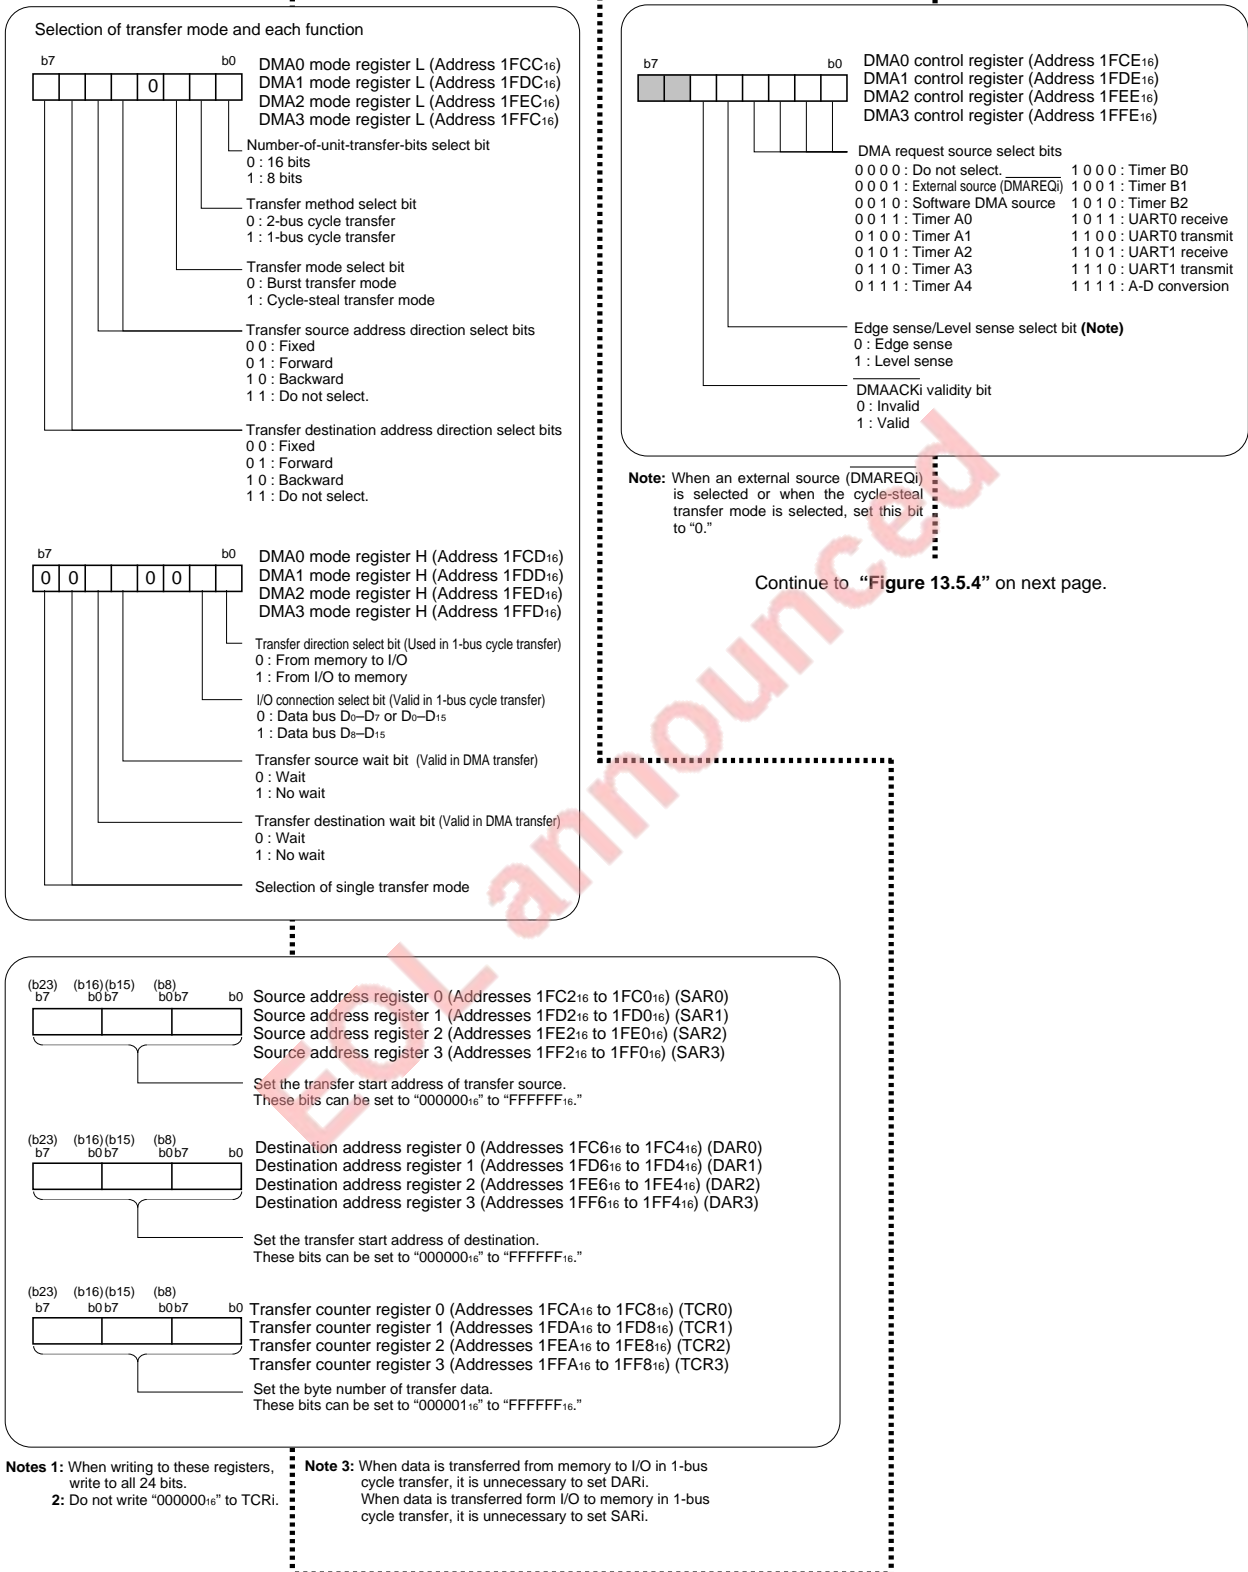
Selection of transfer mode and each function

b7 b0
0
DMA0 mode register L (Address 1FCC$_{16}$)
DMA1 mode register L (Address 1FDC$_{16}$)
DMA2 mode register L (Address 1FEC$_{16}$)
DMA3 mode register L (Address 1FFC$_{16}$)

Number-of-unit-transfer-bits select bit
0 : 16 bits
1 : 8 bits

Transfer method select bit
0 : 2-bus cycle transfer
1 : 1-bus cycle transfer

Transfer mode select bit
0 : Burst transfer mode
1 : Cycle-steal transfer mode

Transfer source address direction select bits
0 0 : Fixed
0 1 : Forward
1 0 : Backward
1 1 : Do not select.

Transfer destination address direction select bits
0 0 : Fixed
0 1 : Forward
1 0 : Backward
1 1 : Do not select.

b7 b0
0 0 0 0
DMA0 mode register H (Address 1FCD$_{16}$)
DMA1 mode register H (Address 1FDD$_{16}$)
DMA2 mode register H (Address 1FED$_{16}$)
DMA3 mode register H (Address 1FFD$_{16}$)

Transfer direction select bit (Used in 1-bus cycle transfer)
0 : From memory to I/O
1 : From I/O to memory

I/O connection select bit (Valid in 1-bus cycle transfer)
0 : Data bus $D_0$–$D_7$ or $D_0$–$D_{15}$
1 : Data bus $D_8$–$D_{15}$

Transfer source wait bit (Valid in DMA transfer)
0 : Wait
1 : No wait

Transfer destination wait bit (Valid in DMA transfer)
0 : Wait
1 : No wait

Selection of single transfer mode

b7 b0
DMA0 control register (Address 1FCE$_{16}$)
DMA1 control register (Address 1FDE$_{16}$)
DMA2 control register (Address 1FEE$_{16}$)
DMA3 control register (Address 1FFE$_{16}$)

DMA request source select bits
0 0 0 0 : Do not select. 1 0 0 0 : Timer B0
0 0 0 1 : External source (DMAREQi) 1 0 0 1 : Timer B1
0 0 1 0 : Software DMA source 1 0 1 0 : Timer B2
0 0 1 1 : Timer A0 1 0 1 1 : UART0 receive
0 1 0 0 : Timer A1 1 1 0 0 : UART0 transmit
0 1 0 1 : Timer A2 1 1 0 1 : UART1 receive
0 1 1 0 : Timer A3 1 1 1 0 : UART1 transmit
0 1 1 1 : Timer A4 1 1 1 1 : A-D conversion

Edge sense/Level sense select bit (Note)
0 : Edge sense
1 : Level sense

DMAACKi validity bit
0 : Invalid
1 : Valid

Note: When an external source (DMAREQi) is selected or when the cycle-steal transfer mode is selected, set this bit to “0.”

Continue to “Figure 13.5.4” on next page.

(b23) (b16)(b15) (b8)
b7 b0 b7 b0 b7 b0
Source address register 0 (Addresses 1FC2$_{16}$ to 1FC0$_{16}$) (SAR0)
Source address register 1 (Addresses 1FD2$_{16}$ to 1FD0$_{16}$) (SAR1)
Source address register 2 (Addresses 1FE2$_{16}$ to 1FE0$_{16}$) (SAR2)
Source address register 3 (Addresses 1FF2$_{16}$ to 1FF0$_{16}$) (SAR3)

Set the transfer start address of transfer source.
These bits can be set to “000000$_{16}$” to “FFFFFF$_{16}$.”

(b23) (b16)(b15) (b8)
b7 b0 b7 b0 b7 b0
Destination address register 0 (Addresses 1FC6$_{16}$ to 1FC4$_{16}$) (DAR0)
Destination address register 1 (Addresses 1FD6$_{16}$ to 1FD4$_{16}$) (DAR1)
Destination address register 2 (Addresses 1FE6$_{16}$ to 1FE4$_{16}$) (DAR2)
Destination address register 3 (Addresses 1FF6$_{16}$ to 1FF4$_{16}$) (DAR3)

Set the transfer start address of destination.
These bits can be set to “000000$_{16}$” to “FFFFFF$_{16}$.”

(b23) (b16)(b15) (b8)
b7 b0 b7 b0 b7 b0
Transfer counter register 0 (Addresses 1FCA$_{16}$ to 1FC8$_{16}$) (TCR0)
Transfer counter register 1 (Addresses 1FDA$_{16}$ to 1FD8$_{16}$) (TCR1)
Transfer counter register 2 (Addresses 1FEA$_{16}$ to 1FE8$_{16}$) (TCR2)
Transfer counter register 3 (Addresses 1FFA$_{16}$ to 1FF8$_{16}$) (TCR3)

Set the byte number of transfer data.
These bits can be set to “000001$_{16}$” to “FFFFFF$_{16}$.”

Notes 1: When writing to these registers, write to all 24 bits.
2: Do not write “000000$_{16}$” to TCRi.

Note 3: When data is transferred from memory to I/O in 1-bus cycle transfer, it is unnecessary to set DARi.
When data is transferred form I/O to memory in 1-bus cycle transfer, it is unnecessary to set SARi.

EOL announced